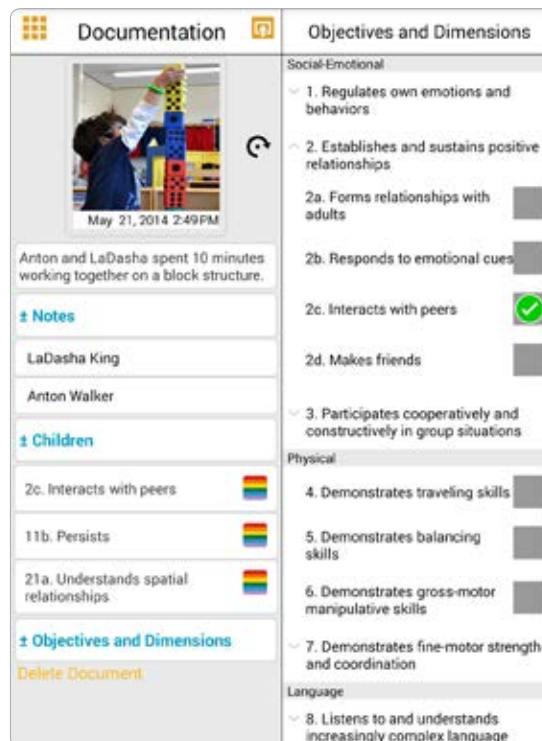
Documentation

May 21, 2014 2:49PM

Anton and LaDasha spent 10 minutes working together on a block structure.

± Notes

LaDasha King

Anton Walker

± Children

2c. Interacts with peers

11b. Persists

21a. Understands spatial relationships

± Objectives and Dimensions

Delete Document

Objectives and Dimensions

Social-Emotional

1. Regulates own emotions and behaviors

2. Establishes and sustains positive relationships

2a. Forms relationships with adults

2b. Responds to emotional cues

2c. Interacts with peers

2d. Makes friends

3. Participates cooperatively and constructively in group situations

Physical

4. Demonstrates traveling skills

5. Demonstrates balancing skills

6. Demonstrates gross-motor manipulative skills

7. Demonstrates fine-motor strength and coordination

Language

8. Listens to and understands increasingly complex language